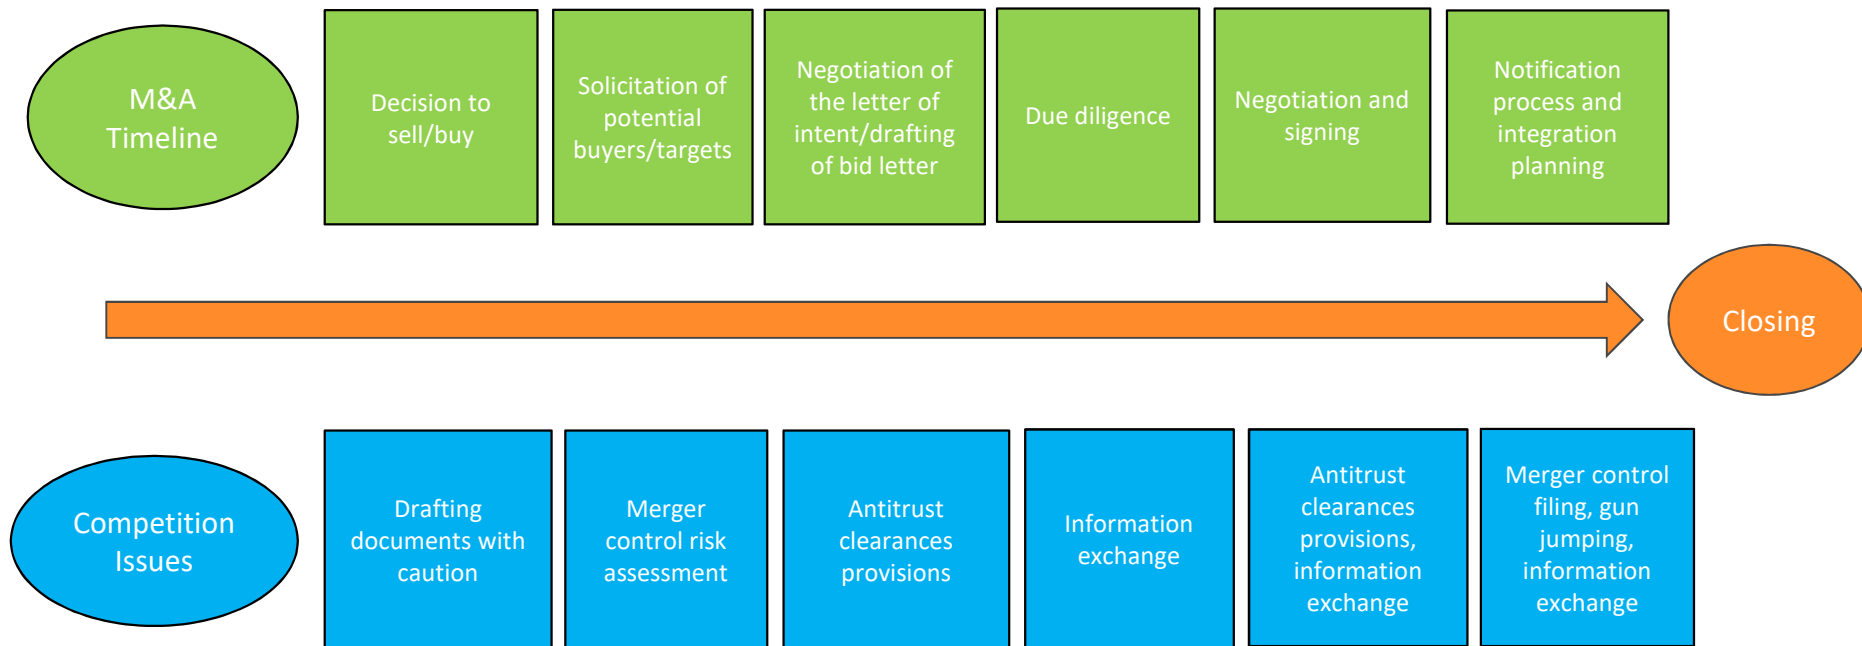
M&A Timeline

Decision to sell/buy

Solicitation of potential buyers/targets

Negotiation of the letter of intent/drafting of bid letter

Due diligence

Negotiation and signing

Notification process and integration planning

Closing

Competition Issues

Drafting documents with caution

Merger control risk assessment

Antitrust clearances provisions

Information exchange

Antitrust clearances provisions, information exchange

Merger control filing, gun jumping, information exchange